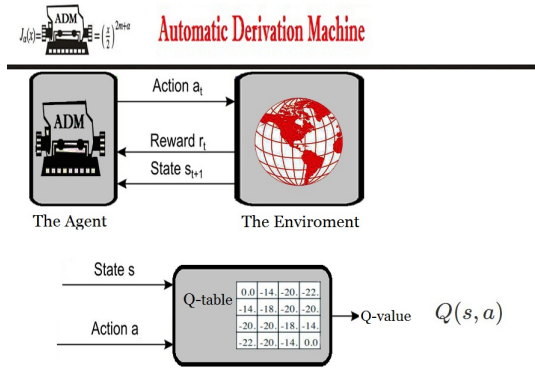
$J_a(x)=$ ADM $=\left(\frac{x}{2}\right)^{2m+a}$ Automatic Derivation Machine

Action $a_t$

ADM

Reward $r_t$

State $s_{t+1}$

The Agent

The Enviroment

State s

Action a

Q-table

| 0.0 | -14. | -20. | -22. |
|---|---|---|---|
| -14. | -18. | -20. | -20. |
| -20. | -20. | -18. | -14. |
| -22. | -20. | -14. | 0.0 |

Q-value

$Q(s,a)$